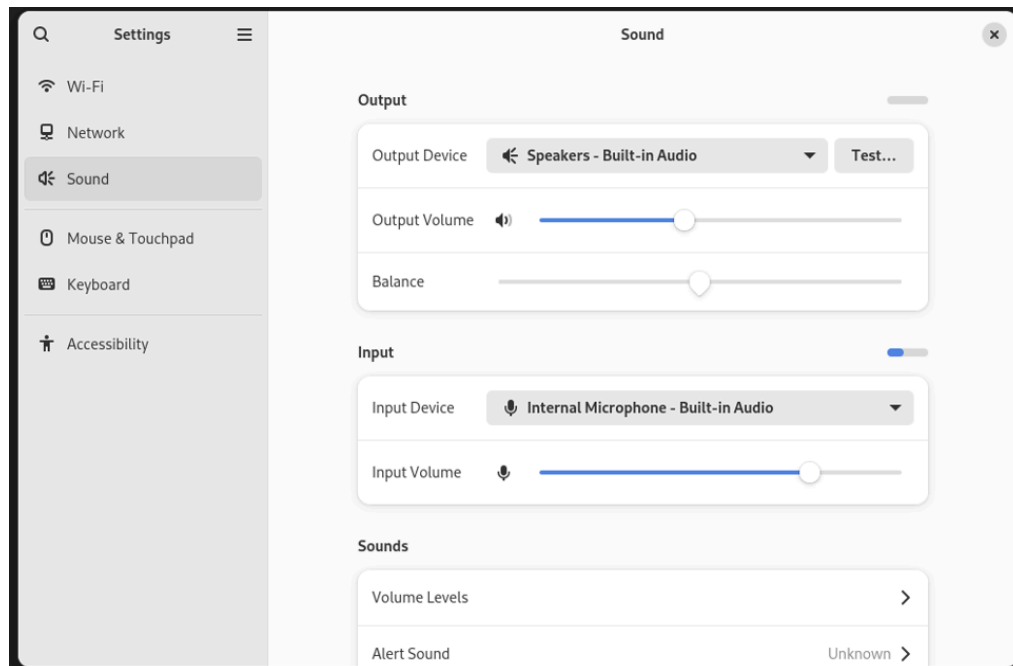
Settings

Wi-Fi

Network

Sound

Mouse & Touchpad

Keyboard

Accessibility

Sound

Output

Output Device

Speakers - Built-in Audio

Test...

Output Volume

Balance

Input

Input Device

Internal Microphone - Built-in Audio

Input Volume

Sounds

Volume Levels

Alert Sound

Unknown